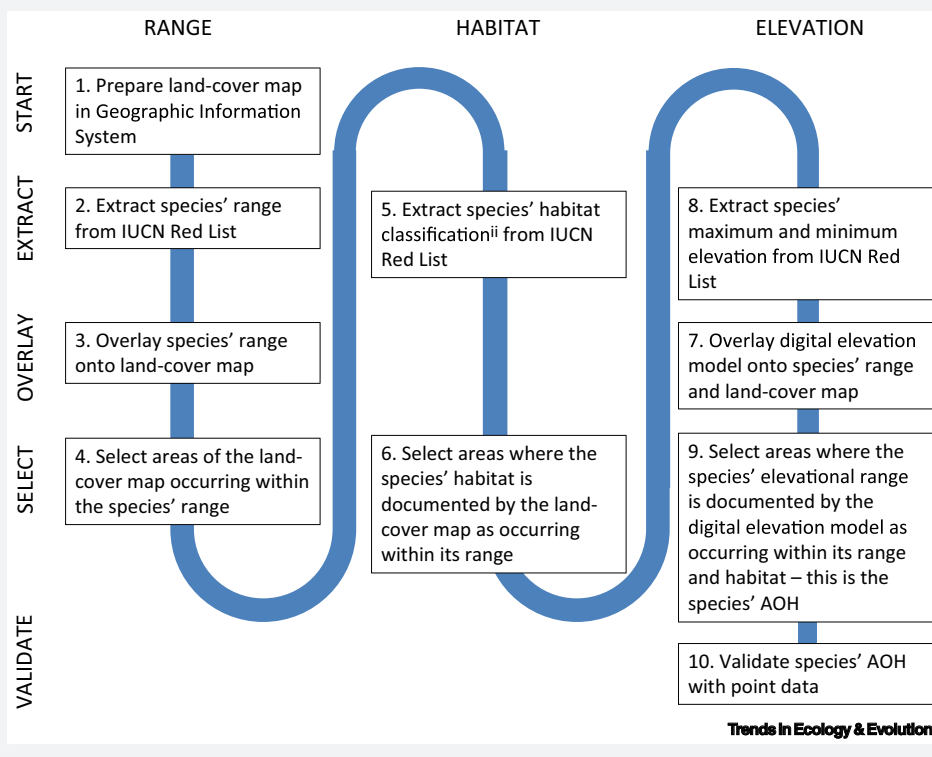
RANGE

HABITAT

ELEVATION

START

EXTRACT

OVERLAY

SELECT

VALIDATE

1. Prepare land-cover map in Geographic Information System

2. Extract species' range from IUCN Red List

3. Overlay species' range onto land-cover map

4. Select areas of the land-cover map occurring within the species' range

5. Extract species' habitat classification$^{ii}$ from IUCN Red List

6. Select areas where the species' habitat is documented by the land-cover map as occurring within its range

8. Extract species' maximum and minimum elevation from IUCN Red List

7. Overlay digital elevation model onto species' range and land-cover map

9. Select areas where the species' elevational range is documented by the digital elevation model as occurring within its range and habitat – this is the species' AOH

10. Validate species' AOH with point data

Trends in Ecology & Evolution